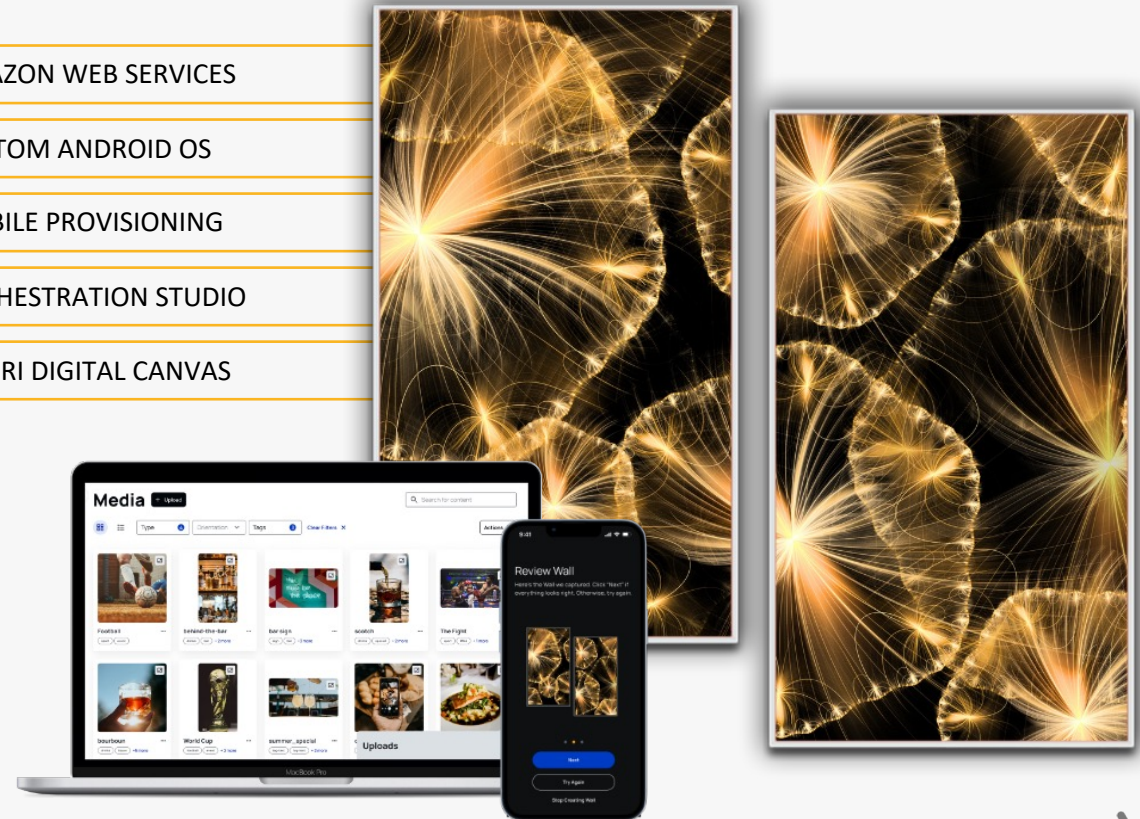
AZON WEB SERVICES

TOM ANDROID OS

BILE PROVISIONING

HESTRATION STUDIO

RI DIGITAL CANVAS

Media + Upload

Search for content

Type Orientation Tags Clear Filters ×

Actions

Football

behind-the-bar

bar sign

scotch

The Fight

bourbon

World Cup

summer_special

Uploads

MacBook Pro

9:41

Review Wall

Here's the Wall we captured. Click "Next" if everything looks right. Otherwise, try again.

Next

Try Again

Stop Creating Wall